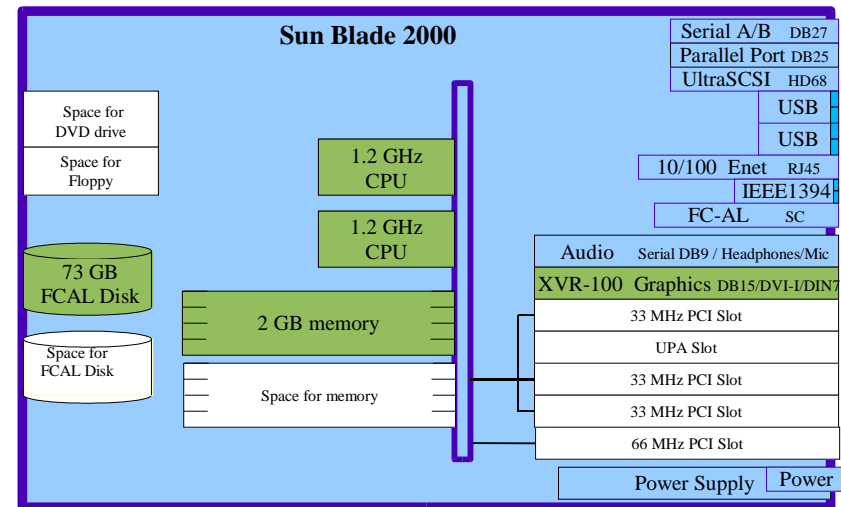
Sun Blade 2000

Serial A/B DB27
Parallel Port DB25
UltraSCSI HD68
USB
USB
10/100 Enet RJ45
IEEE1394
FC-AL SC

Space for DVD drive
Space for Floppy

1.2 GHz CPU
1.2 GHz CPU

73 GB FCAL Disk
Space for FCAL Disk

2 GB memory
Space for memory

Audio Serial DB9 / Headphones/Mic
XVR-100 Graphics DB15/DVI-I/DIN7
33 MHz PCI Slot
UPA Slot
33 MHz PCI Slot
33 MHz PCI Slot
66 MHz PCI Slot

Power Supply
Power